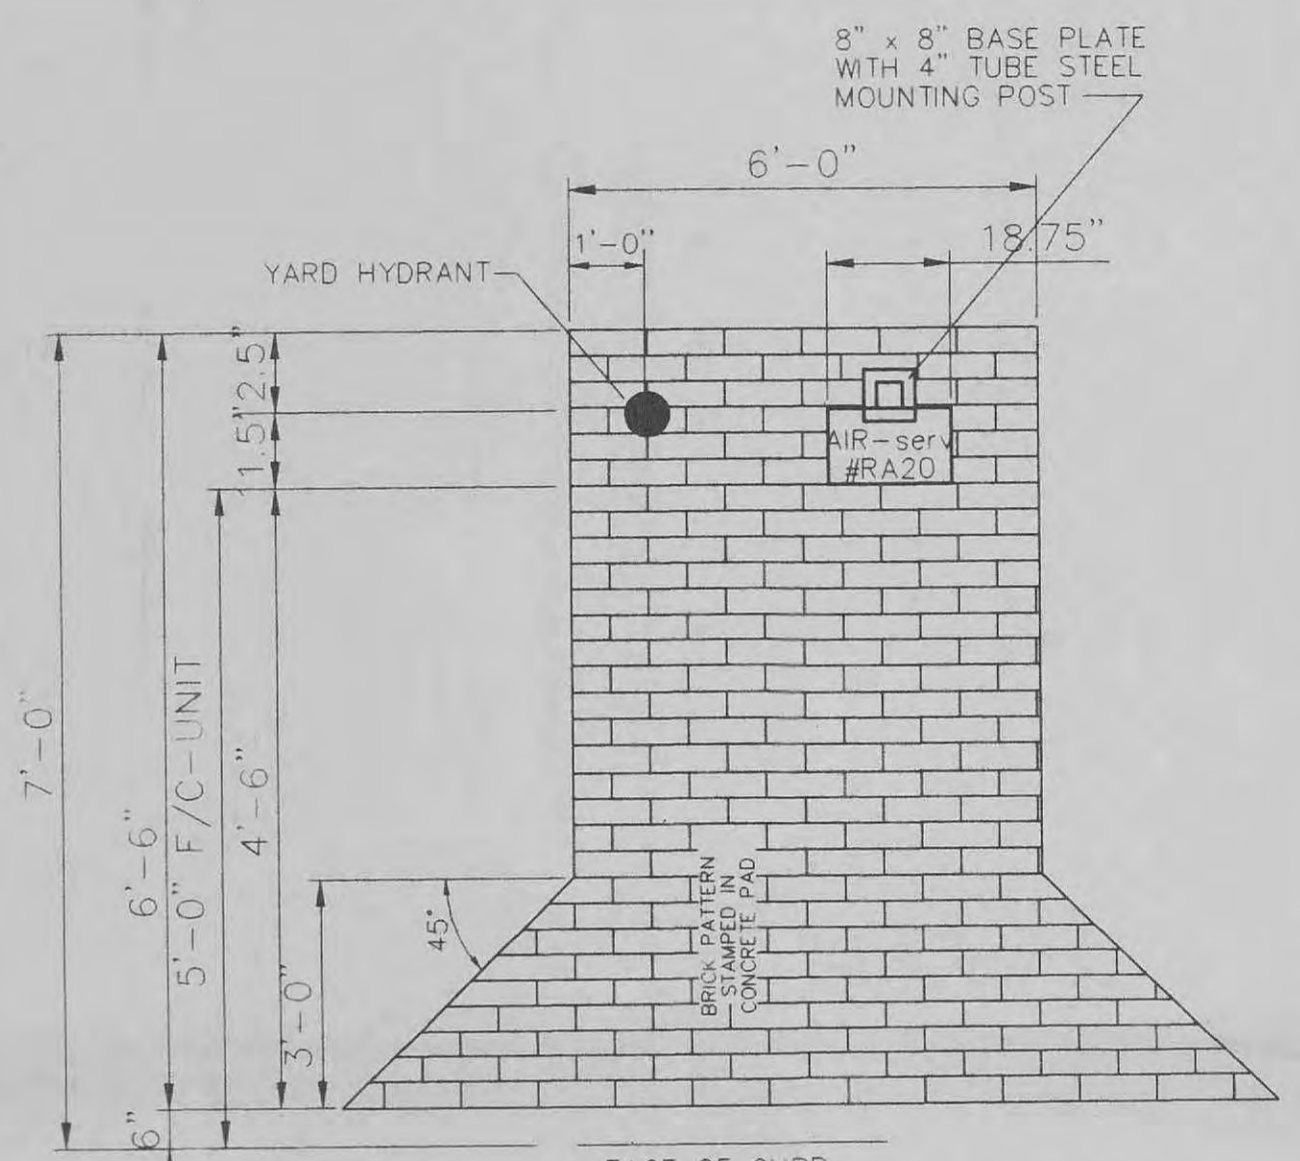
8" x 8" BASE PLATE WITH 4" TUBE STEEL MOUNTING POST

6'-0"

1'-0"

18.75"

YARD HYDRANT

AIR-serv #RA20

2.5"

1.5"

7'-0"

6'-6"

5'-0" F/C-UNIT

4'-6"

3'-0"

45°

BRICK PATTERN STAMPED IN CONCRETE PAD

6"

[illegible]